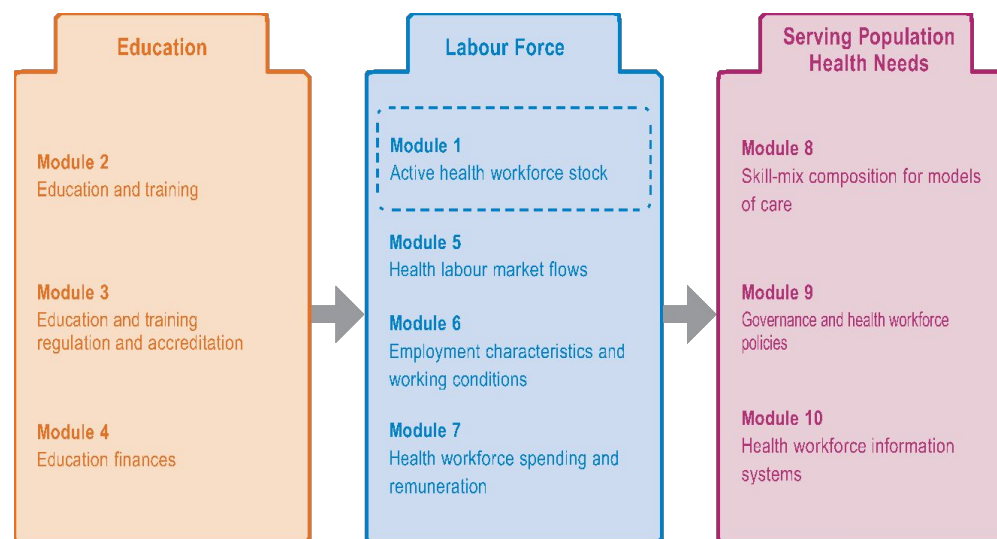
Education

Module 2
Education and training

Module 3
Education and training regulation and accreditation

Module 4
Education finances

Labour Force

Module 1
Active health workforce stock

Module 5
Health labour market flows

Module 6
Employment characteristics and working conditions

Module 7
Health workforce spending and remuneration

Serving Population Health Needs

Module 8
Skill-mix composition for models of care

Module 9
Governance and health workforce policies

Module 10
Health workforce information systems